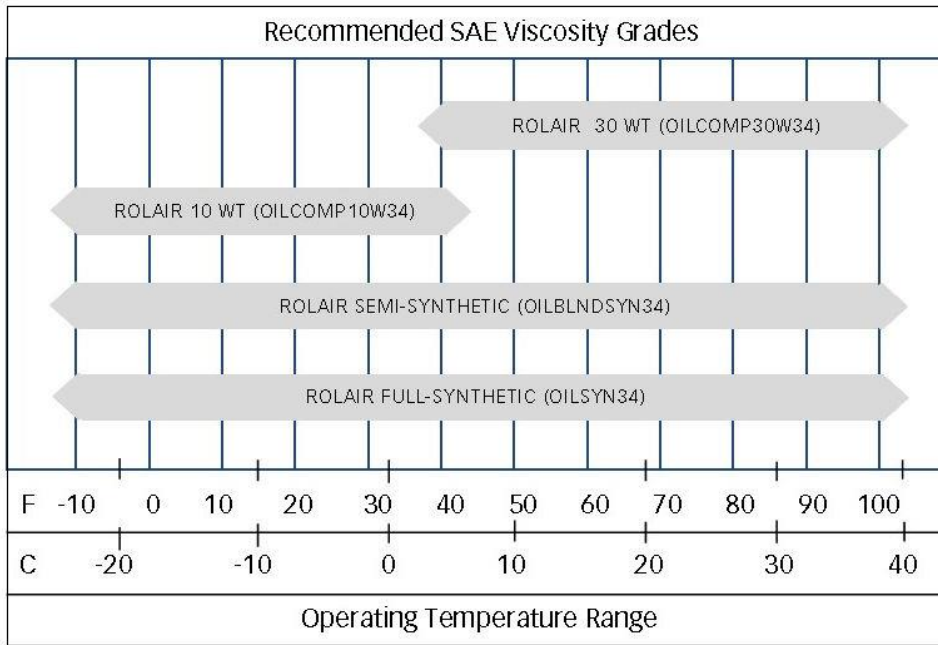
Recommended SAE Viscosity Grades

ROLAIR 30 WT (OILCOMP30W34)

ROLAIR 10 WT (OILCOMP10W34)

ROLAIR SEMI-SYNTHETIC (OILBLNDSYN34)

ROLAIR FULL-SYNTHETIC (OILSYN34)

F -10 0 10 20 30 40 50 60 70 80 90 100

C -20 -10 0 10 20 30 40

Operating Temperature Range